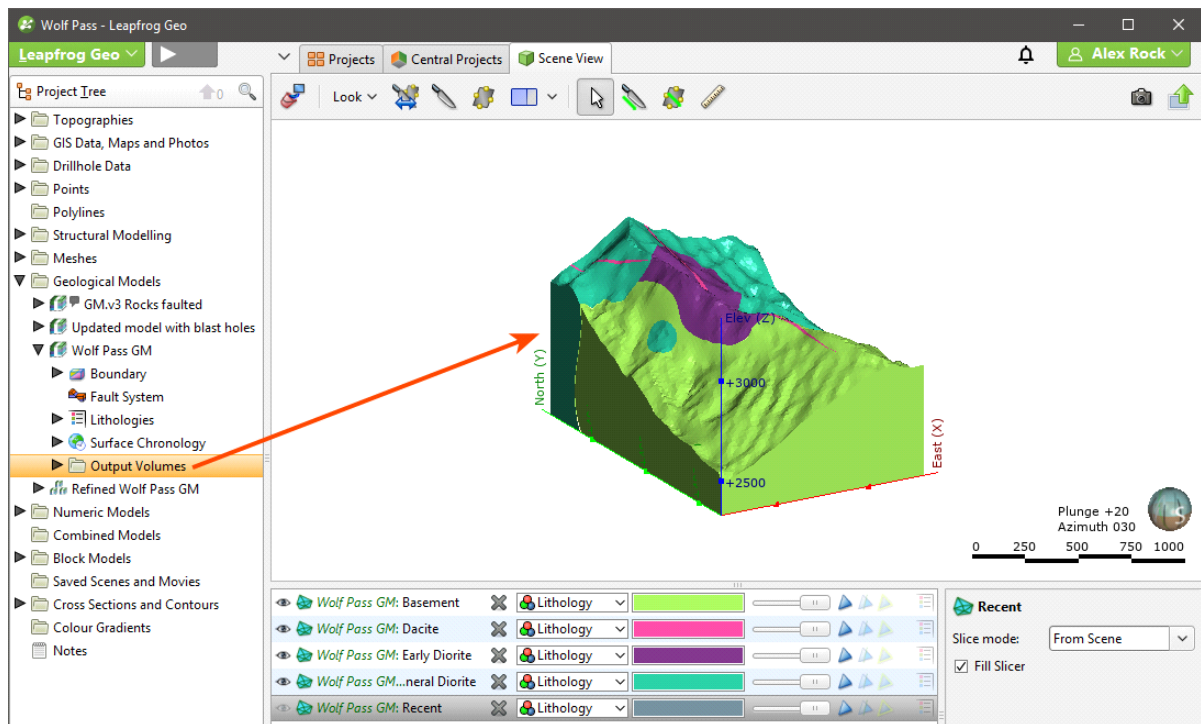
Wolf Pass - Leapfrog Geo

Leapfrog Geo

Projects
Central Projects
Scene View

Alex Rock

Project Tree
0

Topographies
GIS Data, Maps and Photos
Drillhole Data
Points
Polylines
Structural Modelling
Meshes
Geological Models
GM.v3 Rocks faulted
Updated model with blast holes
Wolf Pass GM
Boundary
Fault System
Lithologies
Surface Chronology
Output Volumes
Refined Wolf Pass GM
Numeric Models
Combined Models
Block Models
Saved Scenes and Movies
Cross Sections and Contours
Colour Gradients
Notes

Look

Elev (Z)
+3000
+2500
North (Y)
East (X)

Plunge +20
Azimuth 030
0 250 500 750 1000

Wolf Pass GM: Basement Lithology
Wolf Pass GM: Dacite Lithology
Wolf Pass GM: Early Diorite Lithology
Wolf Pass GM:...neral Diorite Lithology
Wolf Pass GM: Recent Lithology

Recent
Slice mode: From Scene
Fill Slicer